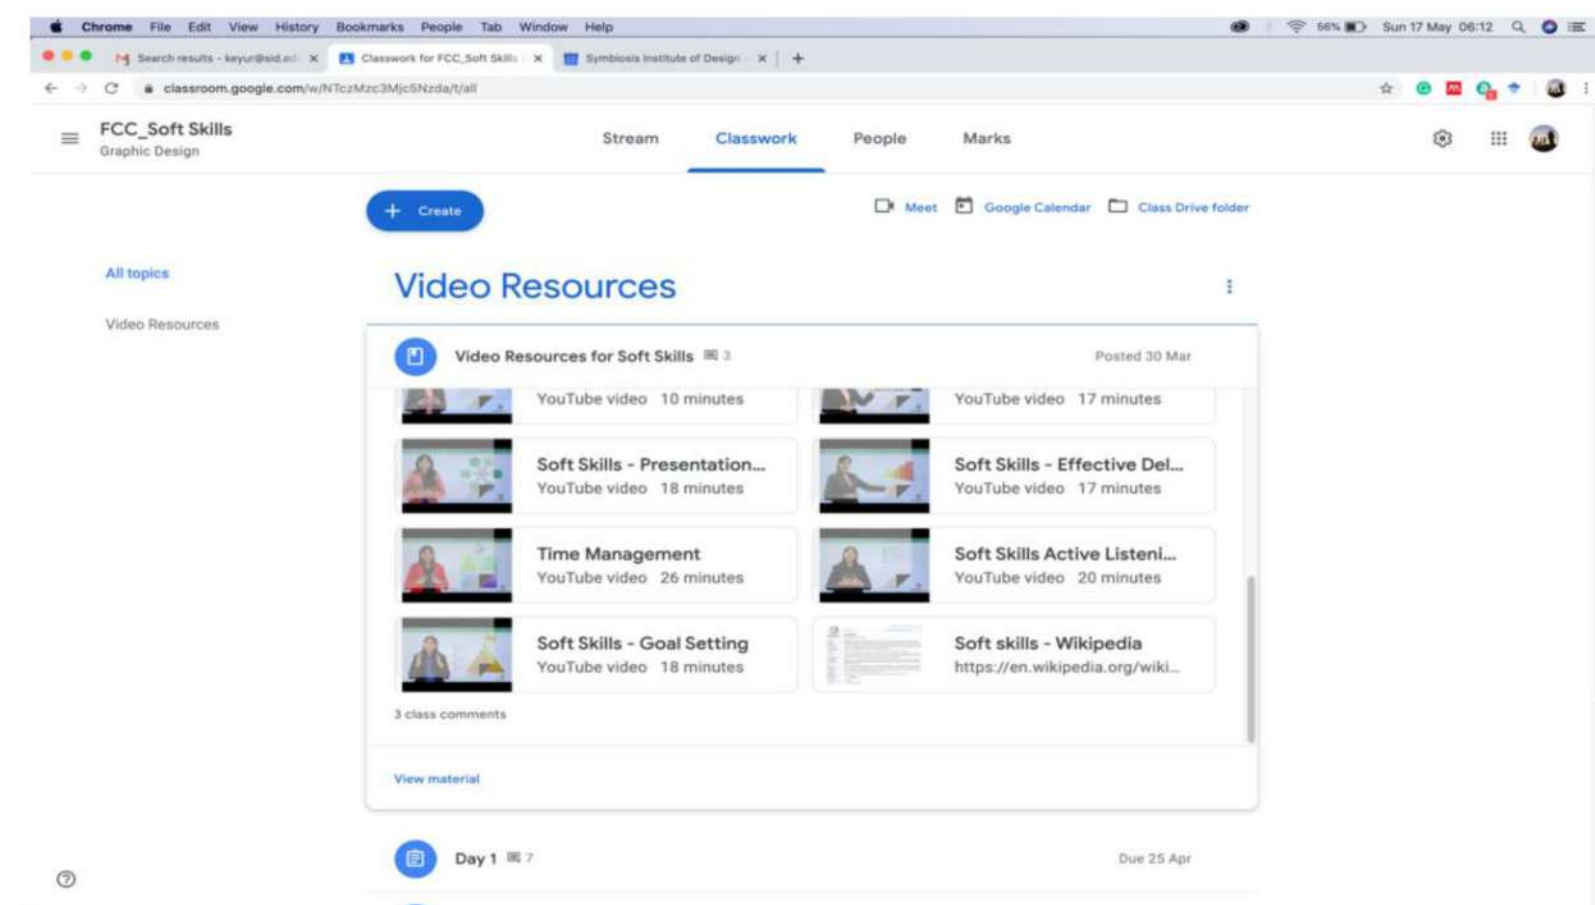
Chrome File Edit View History Bookmarks People Tab Window Help

56% Sun 17 May 06:12

Search results - keyur@sid.ed ×
Classwork for FCC_Soft Skills ×
Symbiosis Institute of Design ×
+

classroom.google.com/w/NTczMzc3Mjc5Nzda/t/all

FCC_Soft Skills
Graphic Design

Stream
Classwork
People
Marks

+ Create

Meet
Google Calendar
Class Drive folder

All topics

Video Resources

Video Resources

Video Resources for Soft Skills 3
Posted 30 Mar

YouTube video 10 minutes
YouTube video 17 minutes

Soft Skills - Presentation...
YouTube video 18 minutes

Soft Skills - Effective Del...
YouTube video 17 minutes

Time Management
YouTube video 26 minutes

Soft Skills Active Listeni...
YouTube video 20 minutes

Soft Skills - Goal Setting
YouTube video 18 minutes

Soft skills - Wikipedia
https://en.wikipedia.org/wiki...

3 class comments

View material

Day 1 7
Due 25 Apr